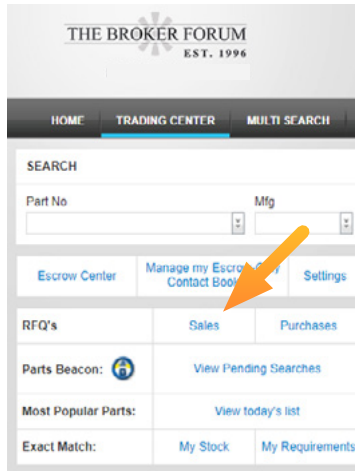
THE BROKER FORUM
EST. 1996

HOME TRADING CENTER MULTI SEARCH

SEARCH

Part No

Mfg

Escrow Center
Manage my Escrow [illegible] Contact Book
Settings

| RFQ's | Sales | Purchases |
|---|---|---|
| Parts Beacon: | View Pending Searches | |
| Most Popular Parts: | View today's list | |
| Exact Match: | My Stock | My Requirements |